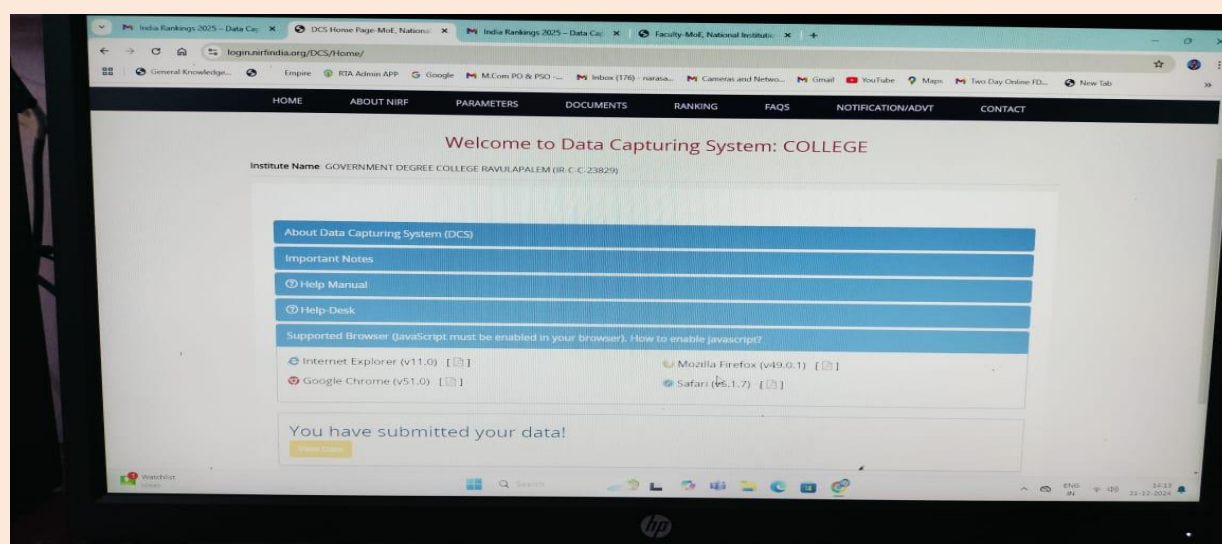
India Rankings 2025 – Data Ca ×
DCS Home Page-MoE, Nationa ×
India Rankings 2025 – Data Ca ×
Faculty-MoE, National Institutio ×
+

login.nirfindia.org/DCS/Home/

General Knowledge... Empire RTA Admin APP Google M.Com PO & PSO -... Inbox (176) - narasa... Cameras and Netwo... Gmail YouTube Maps Two Day Online FD... New Tab

HOME ABOUT NIRF PARAMETERS DOCUMENTS RANKING FAQS NOTIFICATION/ADVT CONTACT

Welcome to Data Capturing System: COLLEGE

Institute Name: GOVERNMENT DEGREE COLLEGE RAVULAPALEM (IR-C-C-23829)

About Data Capturing System (DCS)

Important Notes

Help Manual

Help-Desk

Supported Browser (JavaScript must be enabled in your browser). How to enable javascript?

Internet Explorer (v11.0) [ ]
Mozilla Firefox (v49.0.1) [ ]
Google Chrome (v51.0) [ ]
Safari (v5.1.7) [ ]

You have submitted your data!

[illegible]

Watchlist
Search
ENG IN
14:13
21-12-2024